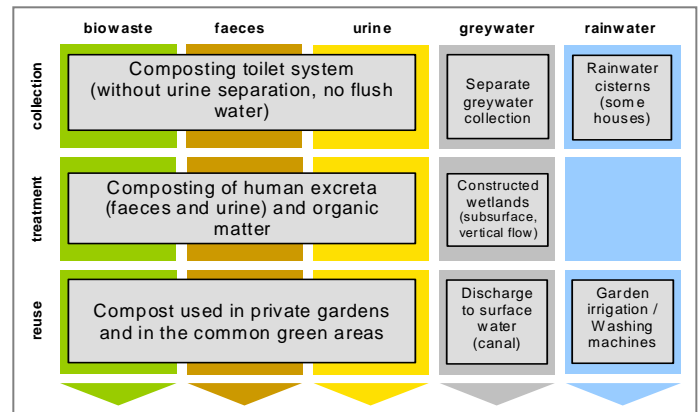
| | biowaste | faeces | urine | greywater | rainwater |
|---|---|---|---|---|---|
| collection | Composting toilet system (without urine separation, no flush water) | | | Separate greywater collection | Rainwater cisterns (some houses) |
| treatment | Composting of human excreta (faeces and urine) and organic matter | | | Constructed wetlands (subsurface, vertical flow) | |
| reuse | Compost used in private gardens and in the common green areas | | | Discharge to surface water (canal) | Garden irrigation / Washing machines |